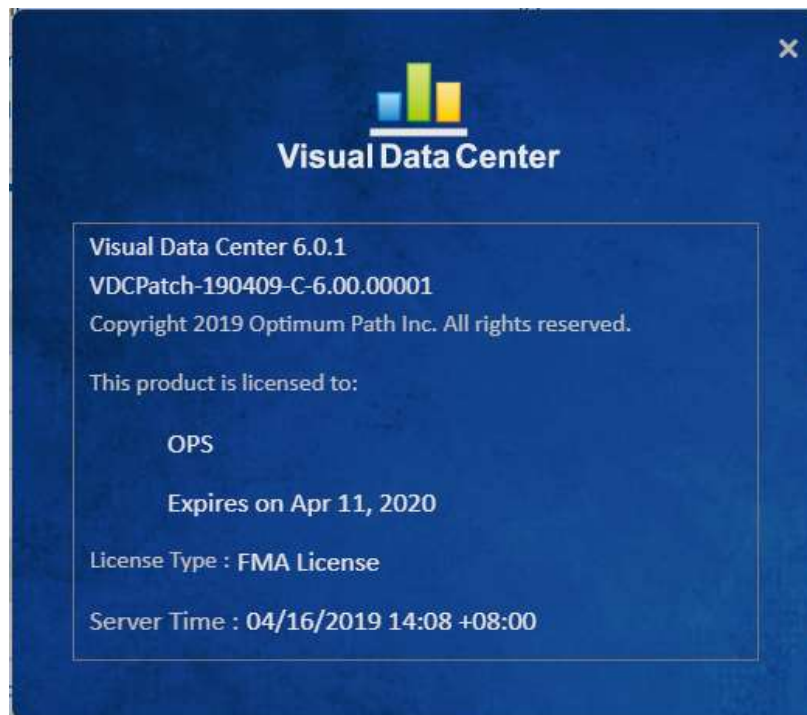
×

Visual Data Center

Visual Data Center 6.0.1
VDCPatch-190409-C-6.00.00001
Copyright 2019 Optimum Path Inc. All rights reserved.

This product is licensed to:

OPS

Expires on Apr 11, 2020

License Type : FMA License

Server Time : 04/16/2019 14:08 +08:00